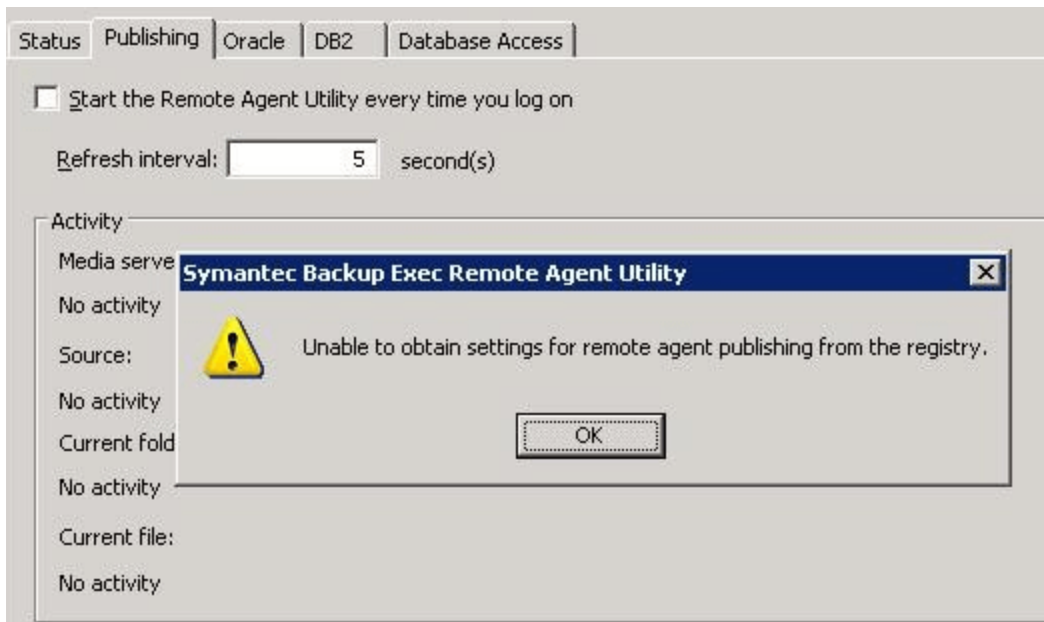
Status | Publishing | Oracle | DB2 | Database Access

Start the Remote Agent Utility every time you log on

Refresh interval: 5 second(s)

Activity

Media serve

No activity

Source:

No activity

Current fold

No activity

Current file:

No activity

Symantec Backup Exec Remote Agent Utility

Unable to obtain settings for remote agent publishing from the registry.

OK